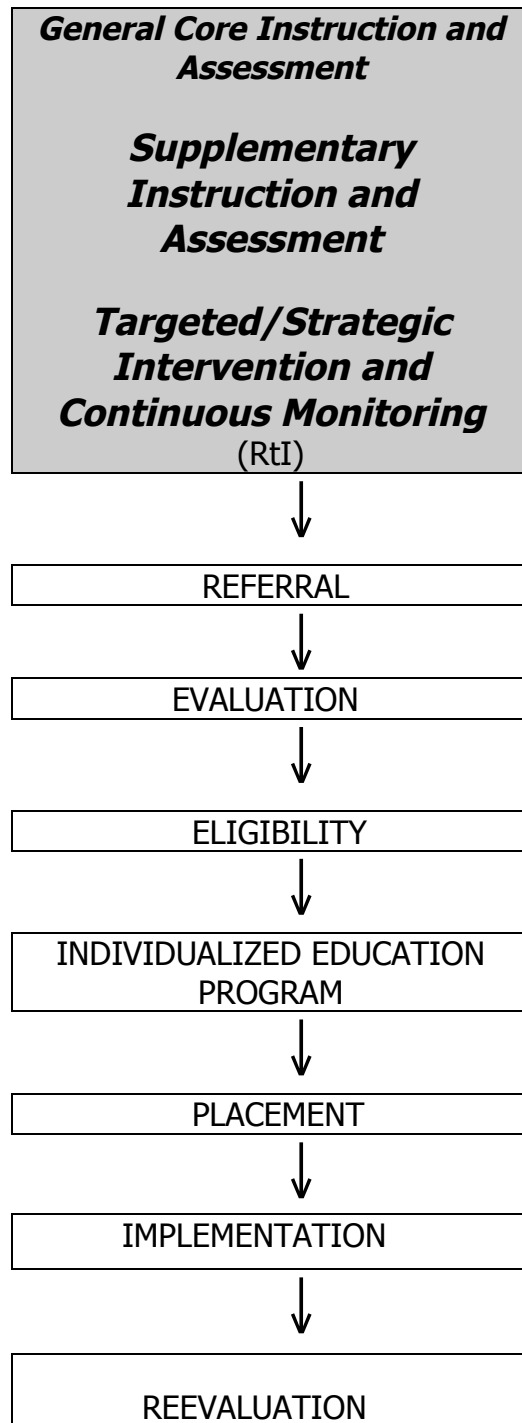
General Core Instruction and Assessment

Supplementary Instruction and Assessment

Targeted/Strategic Intervention and Continuous Monitoring
(RtI)

REFERRAL

EVALUATION

ELIGIBILITY

INDIVIDUALIZED EDUCATION PROGRAM

PLACEMENT

IMPLEMENTATION

REEVALUATION